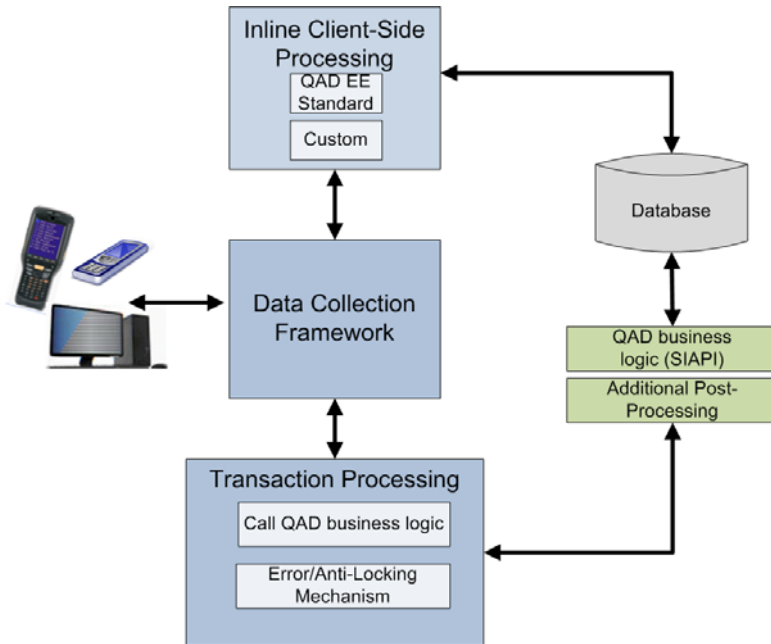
Inline Client-Side Processing

QAD EE Standard

Custom

Database

Data Collection Framework

QAD business logic (SIAPI)

Additional Post-Processing

Transaction Processing

Call QAD business logic

Error/Anti-Locking Mechanism